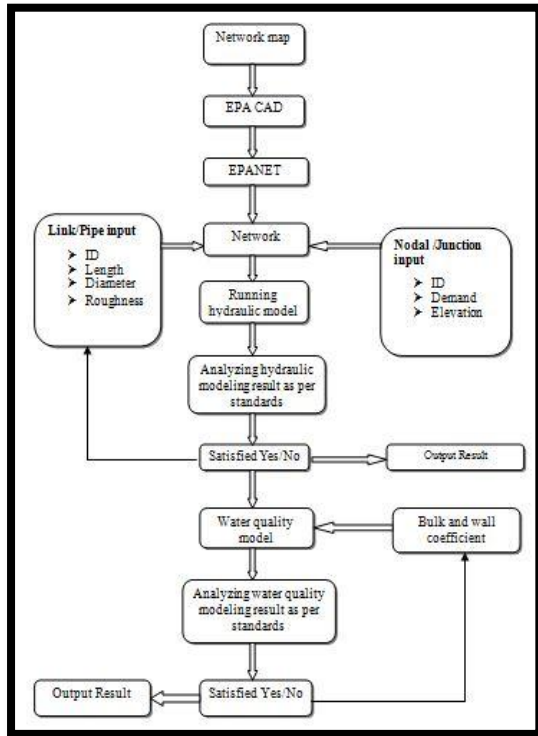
Network map

EPA CAD

EPANET

Link/Pipe input
➤ ID
➤ Length
➤ Diameter
➤ Roughness

Network

Nodal /Junction input
➤ ID
➤ Demand
➤ Elevation

Running hydraulic model

Analyzing hydraulic modeling result as per standards

Satisfied Yes/No

Output Result

Water quality model

Bulk and wall coefficient

Analyzing water quality modeling result as per standards

Output Result

Satisfied Yes/No